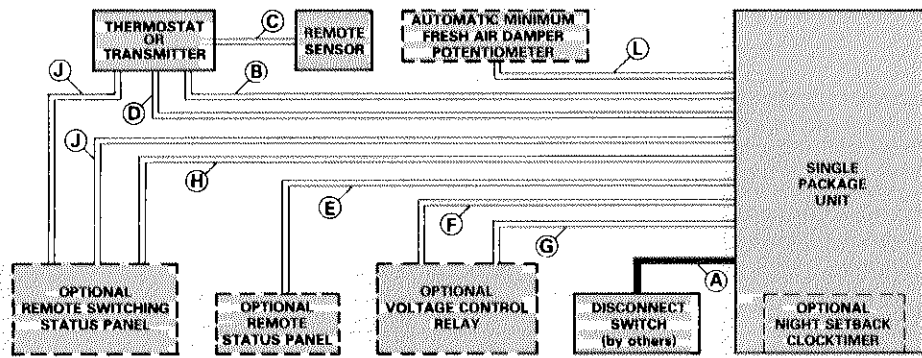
THERMOSTAT OR TRANSMITTER

C

REMOTE SENSOR

AUTOMATIC MINIMUM FRESH AIR DAMPER POTENTIOMETER

L

J

B

D

J

H

E

F

G

A

SINGLE PACKAGE UNIT

OPTIONAL REMOTE SWITCHING STATUS PANEL

OPTIONAL REMOTE STATUS PANEL

OPTIONAL VOLTAGE CONTROL RELAY

DISCONNECT SWITCH (by others)

OPTIONAL NIGHT SETBACK CLOCKTIMER